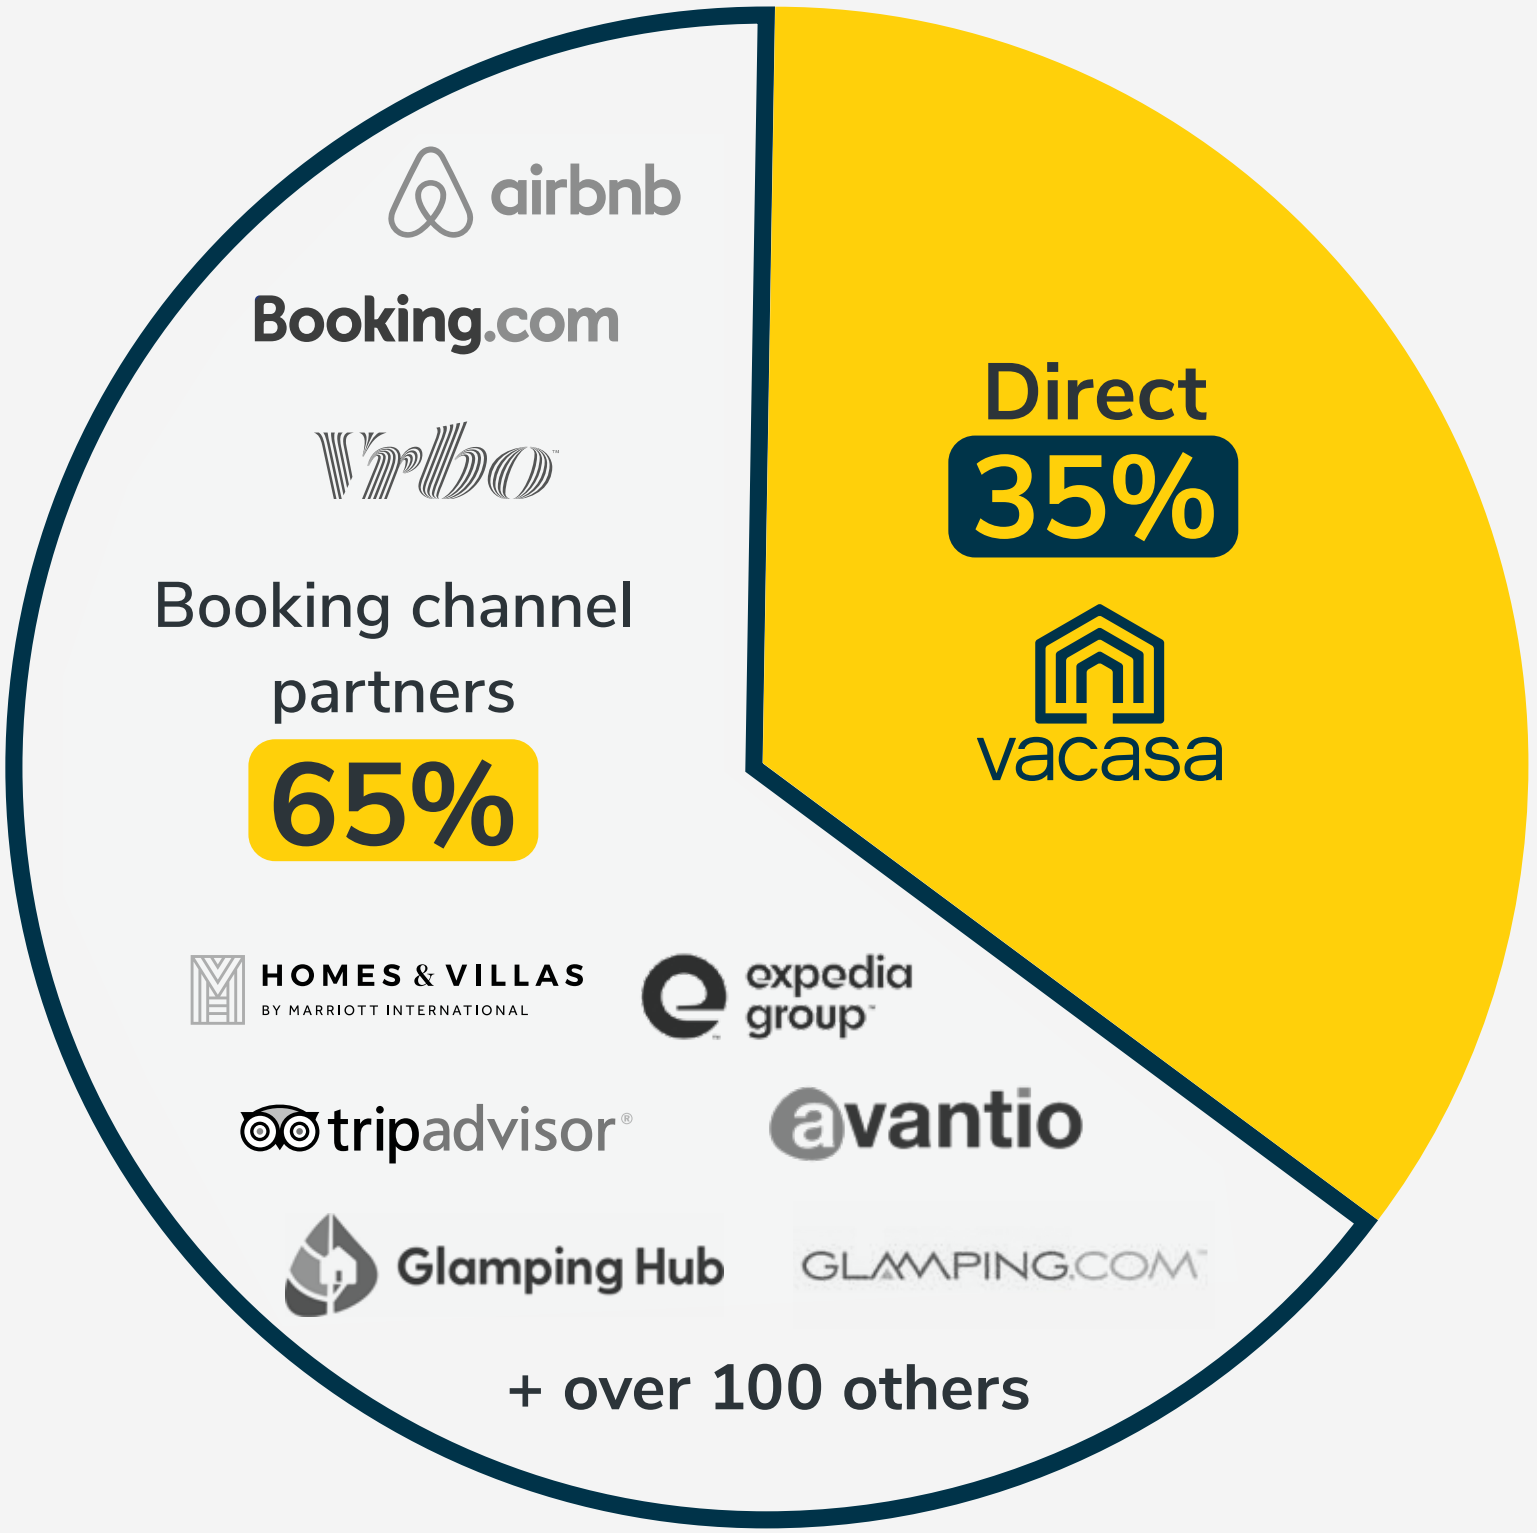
airbnb

Booking.com

Vrbo

Booking channel partners

65%

HOMES & VILLAS BY MARRIOTT INTERNATIONAL

expedia group

tripadvisor

avantio

Glamping Hub

GLAMPING.COM

+ over 100 others

Direct

35%

vacasa